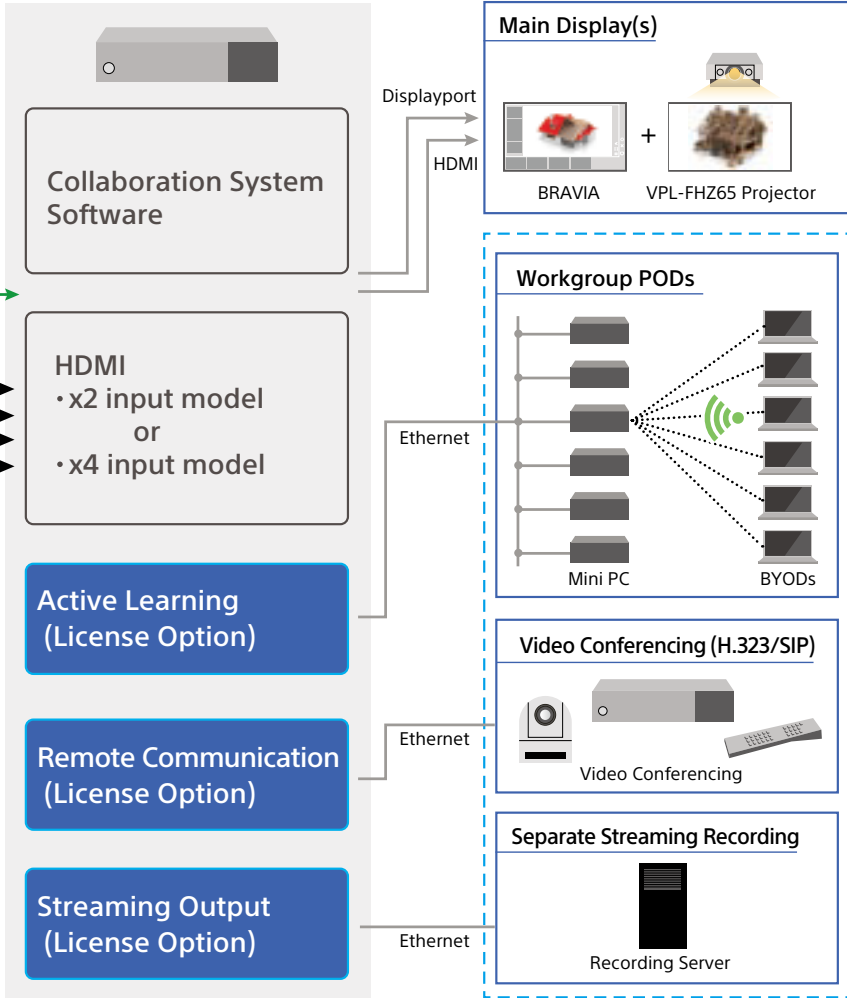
Collaboration System Software

HDMI
・x2 input model
or
・x4 input model

Active Learning
(License Option)

Remote Communication
(License Option)

Streaming Output
(License Option)

Displayport

HDMI

Main Display(s)

BRAVIA

+

VPL-FHZ65 Projector

Workgroup PODs

Ethernet

Mini PC

BYODs

Video Conferencing (H.323/SIP)

Ethernet

Video Conferencing

Separate Streaming Recording

Ethernet

Recording Server